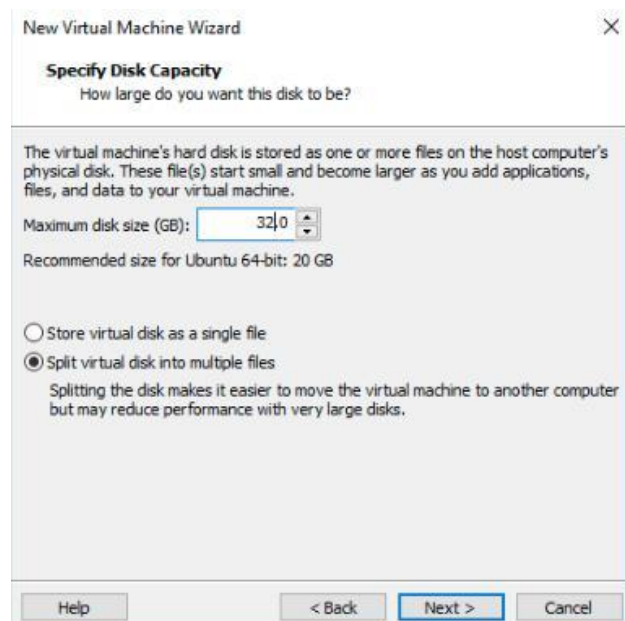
New Virtual Machine Wizard

×

**Specify Disk Capacity**
How large do you want this disk to be?

The virtual machine's hard disk is stored as one or more files on the host computer's physical disk. These file(s) start small and become larger as you add applications, files, and data to your virtual machine.

Maximum disk size (GB): 32.0

Recommended size for Ubuntu 64-bit: 20 GB

Store virtual disk as a single file

Split virtual disk into multiple files

Splitting the disk makes it easier to move the virtual machine to another computer but may reduce performance with very large disks.

Help

< Back

Next >

Cancel